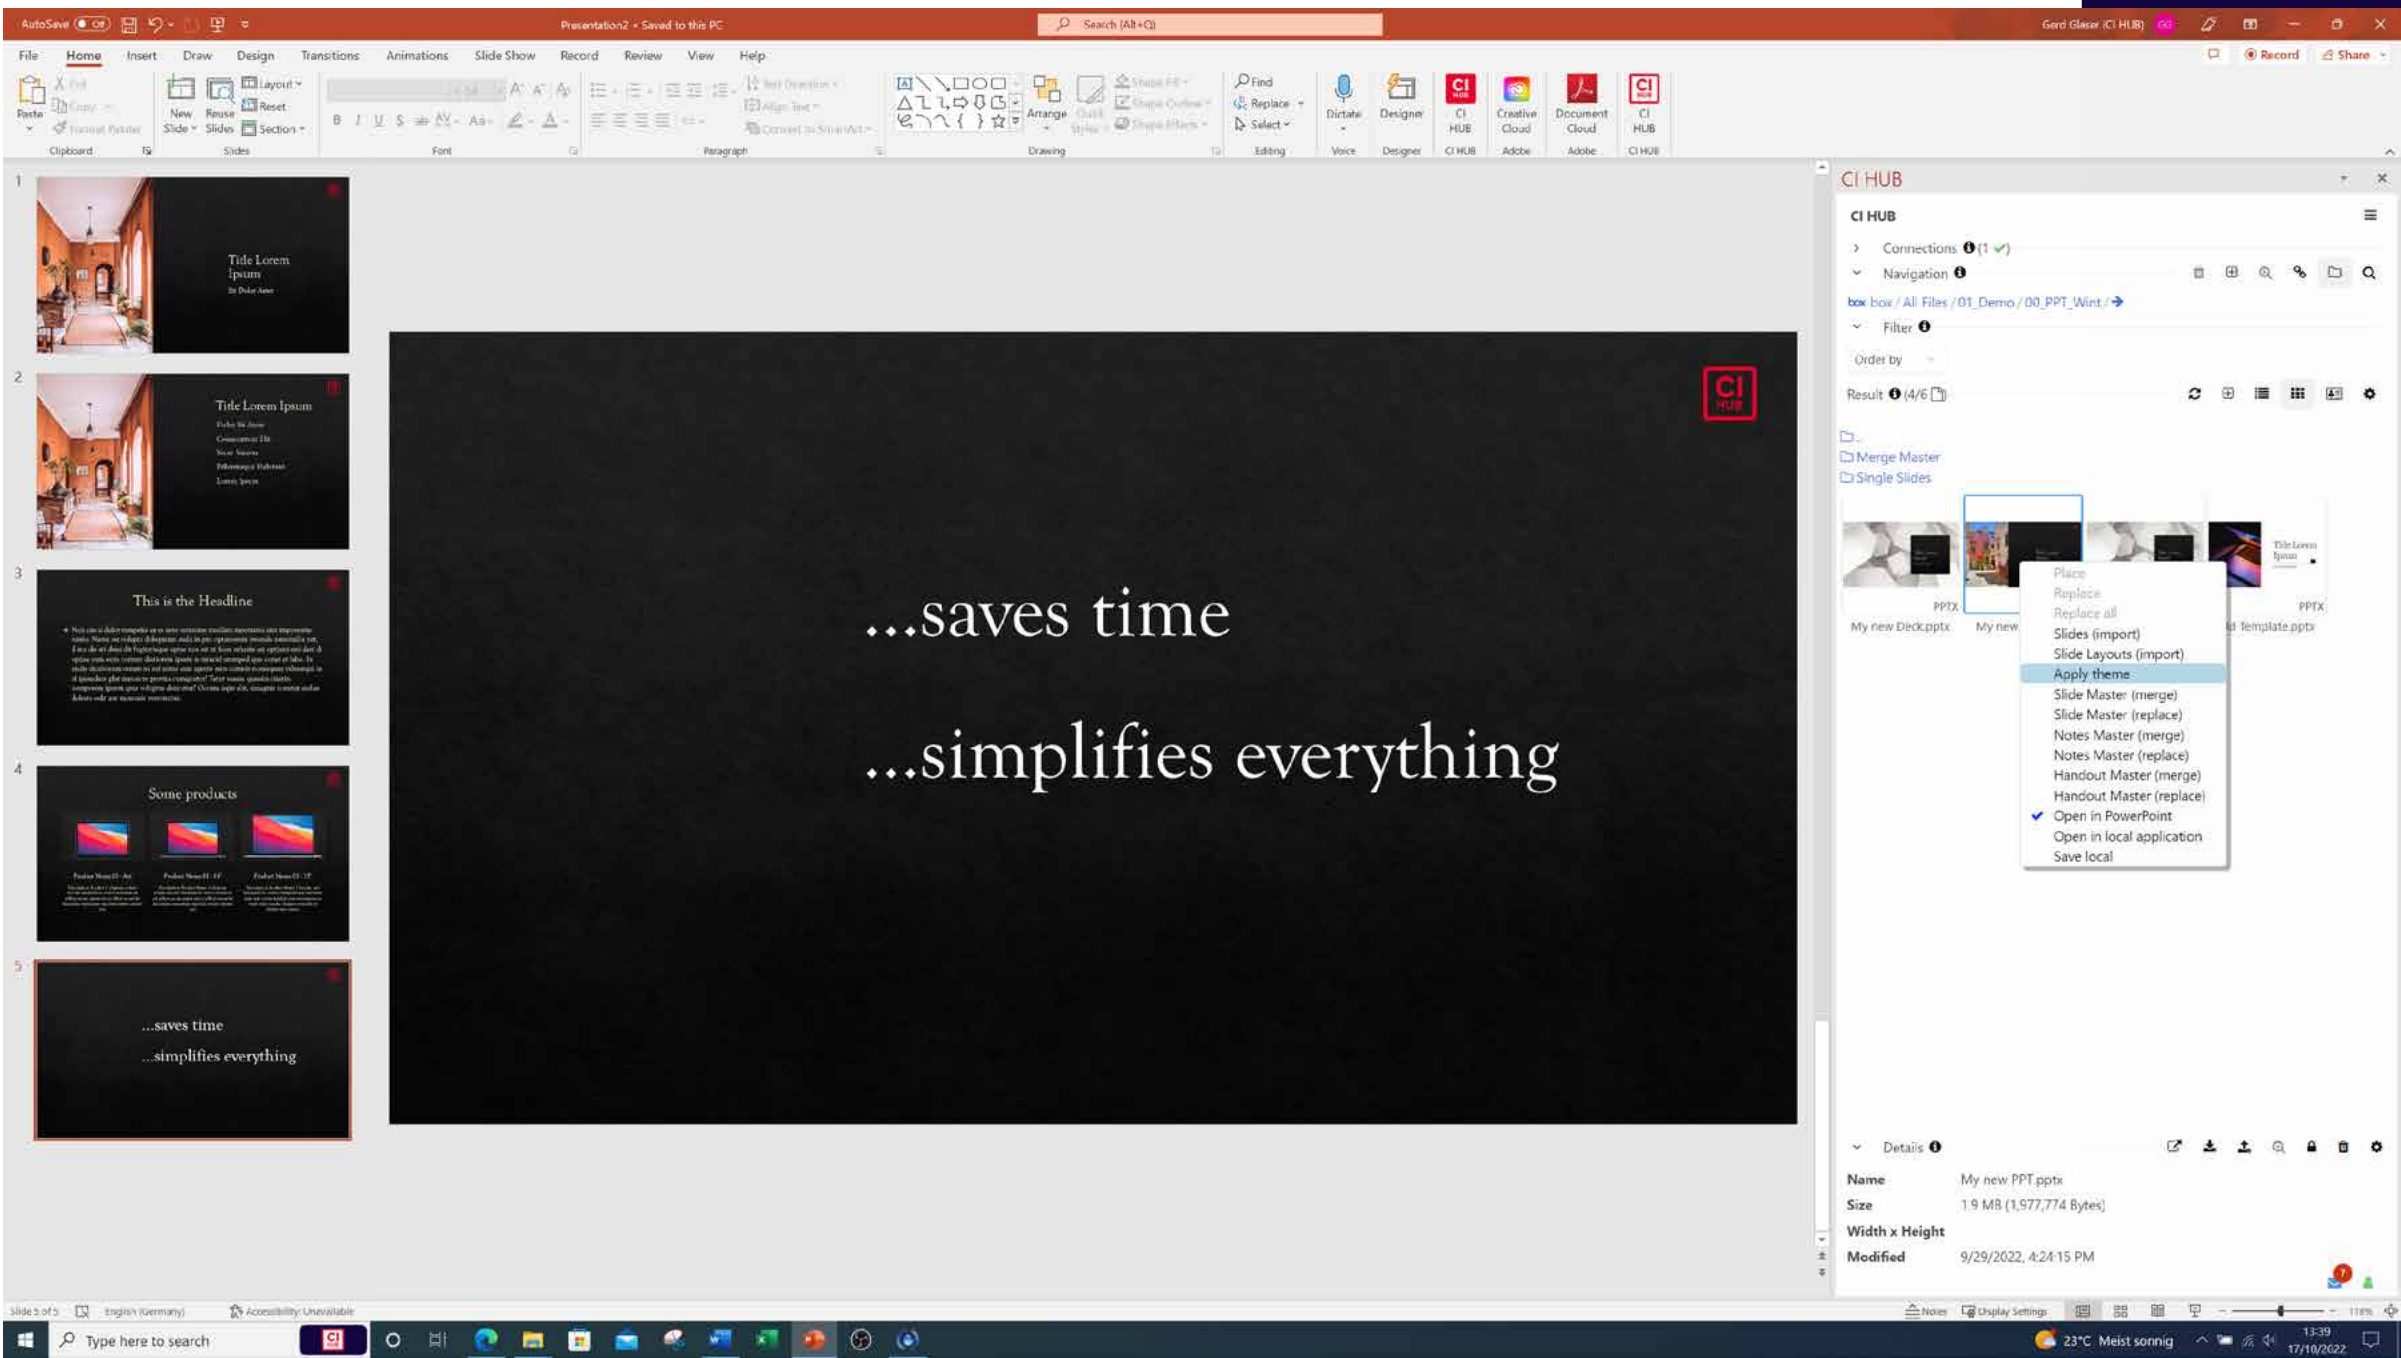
AutoSave Off Presentation2 • Saved to this PC Search (Alt+Q) Gerd Glaser (CI HUB) GG

File Home Insert Draw Design Transitions Animations Slide Show Record Review View Help Record Share

Paste Clipboard New Slide Reuse Slides Layout Reset Section Slides Font Paragraph Arrange Drawing Find Replace Select Editing Dictate Voice Designer Designer CI HUB CI HUB Creative Cloud Adobe Document Cloud Adobe CI HUB CI HUB

1
Title Lorem Ipsum

2
Title Lorem Ipsum

3
This is the Headline

4
Some products

5
...saves time
...simplifies everything

...saves time

...simplifies everything

CI HUB

CI HUB

Connections (1 ✓)
Navigation
box box / All Files / 01_Demo / 00_PPT_Wint /
Filter
Order by
Result (4/6

Merge Master
Single Slides

PPTX
My new Deck.pptx
My new
PPTX
template.pptx

Place
Replace
Replace all
Slides (import)
Slide Layouts (import)
Apply theme
Slide Master (merge)
Slide Master (replace)
Notes Master (merge)
Notes Master (replace)
Handout Master (merge)
Handout Master (replace)
Open in PowerPoint
Open in local application
Save local

Details
Name My new PPT.pptx
Size 1.9 MB (1,977,774 Bytes)
Width x Height
Modified 9/29/2022, 4:24:15 PM

Slide 5 of 5 English (Germany) Accessibility: Unavailable Notes Display Settings

Type here to search 23°C Meist sonnig 13:39 17/10/2022